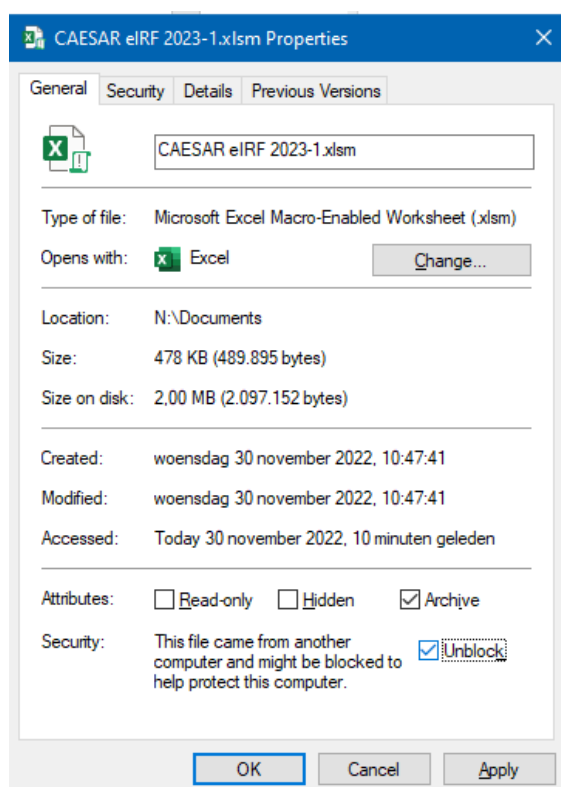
CAESAR eIRF 2023-1.xlsm Properties

General | Security | Details | Previous Versions

CAESAR eIRF 2023-1.xlsm

Type of file: Microsoft Excel Macro-Enabled Worksheet (.xlsm)

Opens with: Excel Change...

Location: N:\Documents

Size: 478 KB (489.895 bytes)

Size on disk: 2,00 MB (2.097.152 bytes)

Created: woensdag 30 november 2022, 10:47:41

Modified: woensdag 30 november 2022, 10:47:41

Accessed: Today 30 november 2022, 10 minuten geleden

Attributes: Read-only Hidden Archive

Security: This file came from another computer and might be blocked to help protect this computer. Unblock

OK Cancel Apply